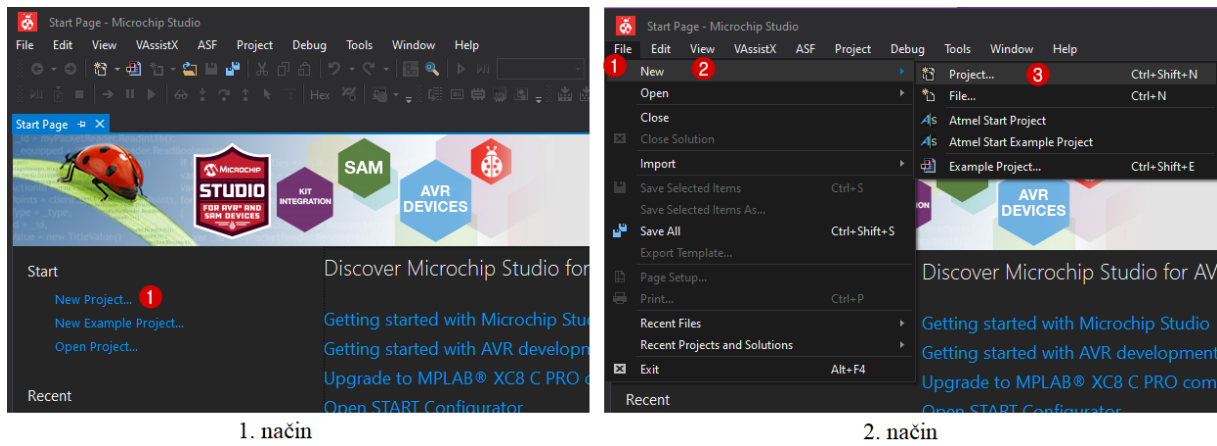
Start Page - Microchip Studio
File Edit View VAssistX ASF Project Debug Tools Window Help
Hex
Start Page
MICROCHIP STUDIO FOR AVR® AND SAM DEVICES
KIT INTEGRATION
SAM
AVR DEVICES
Start
New Project... 1
New Example Project...
Open Project...
Recent
Discover Microchip Studio for
Getting started with Microchip Studi
Getting started with AVR developm
Upgrade to MPLAB® XC8 C PRO c
Open START Configurator

1. način

Start Page - Microchip Studio
File Edit View VAssistX ASF Project Debug Tools Window Help
1
New 2
Open
Close
Close Solution
Import
Save Selected Items Ctrl+S
Save Selected Items As...
Save All Ctrl+Shift+S
Export Template...
Page Setup...
Print... Ctrl+P
Recent Files
Recent Projects and Solutions
Exit Alt+F4
Project... 3 Ctrl+Shift+N
File... Ctrl+N
Atmel Start Project
Atmel Start Example Project
Example Project... Ctrl+Shift+E
AVR DEVICES
Discover Microchip Studio for AV
Getting started with Microchip Studio
Getting started with AVR development
Upgrade to MPLAB® XC8 C PRO com
Open START Configurator
Recent

2. način